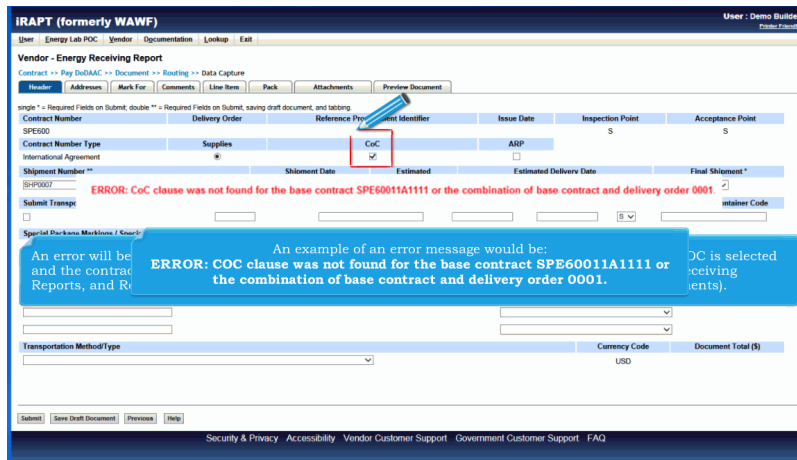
iRAPT (formerly WAWF)

User : Demo Builde
Printer Friendl

User | Energy Lab POC | Vendor | Documentation | Lookup | Exit

Vendor - Energy Receiving Report

Contract >> Pay DoDAAC >> Document >> Routing >> Data Capture

Header | Addresses | Mark For | Comments | Line Item | Pack | Attachments | Preview Document

single * = Required Fields on Submit; double ** = Required Fields on Submit, saving draft document, and tabbing.

| Contract Number | Delivery Order | Reference Pro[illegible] Identifier | Issue Date | Inspection Point | Acceptance Point |
|---|---|---|---|---|---|
| SPE600 | | | | S | S |

| Contract Number Type | Supplies | CoC | ARP |
|---|---|---|---|
| International Agreement | | | |

Shipment Number ** | Shipment Date | Estimated | Estimated Delivery Date | Final Shipment *

SHP0007

ERROR: CoC clause was not found for the base contract SPE60011A1111 or the combination of base contract and delivery order 0001

Submit Transp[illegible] | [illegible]ontainer Code

S

Special Package Markings / Speci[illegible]

An error will be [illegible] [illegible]OC is selected and the contrac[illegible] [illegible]eceiving Reports, and R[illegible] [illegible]ents).

An example of an error message would be:
ERROR: COC clause was not found for the base contract SPE60011A1111 or the combination of base contract and delivery order 0001.

Transportation Method/Type | Currency Code | Document Total ($)

USD

Submit | Save Draft Document | Previous | Help

Security & Privacy | Accessibility | Vendor Customer Support | Government Customer Support | FAQ